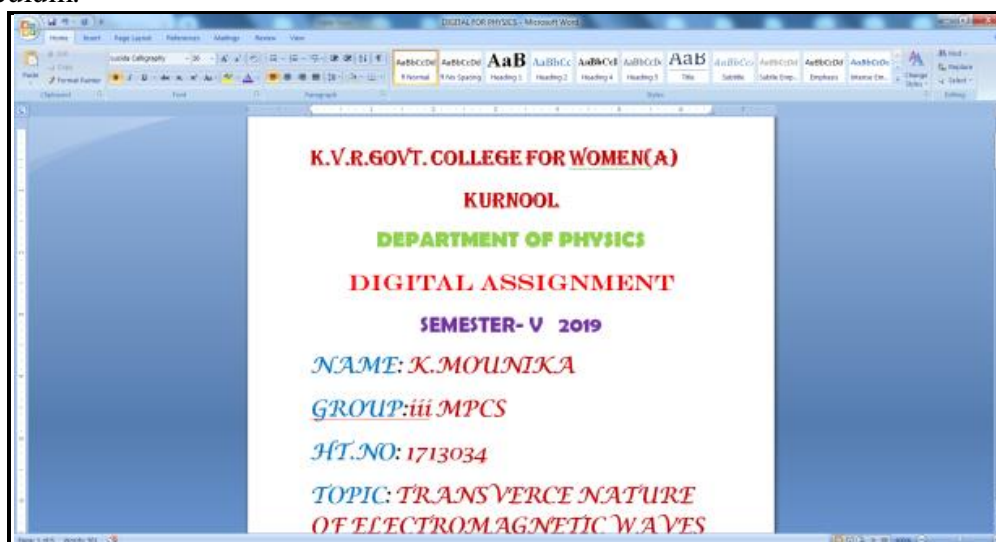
DIGITAL FOR PHYSICS - Microsoft Word

Home Insert Page Layout References Mailings Review View

Paste Cut Copy Format Painter Clipboard

Lucida Calligraphy 36 Font

Paragraph

AaBbCcDd ¶ Normal AaBbCcDd ¶ No Spacing AaB Heading 1 AaBbCc Heading 2 AaBbCcd Heading 4 AaBbCcDc Heading 5 AaB Title AaBbCc Subtitle AaBbCcDd Subtle Emp... AaBbCcDd Emphasis AaBbCcDc Intense Em... Styles

Change Styles

Find Replace Select Editing

K.V.R.GOVT. COLLEGE FOR WOMEN(A)

KURNOOL

DEPARTMENT OF PHYSICS

DIGITAL ASSIGNMENT

SEMESTER- V 2019

NAME: K.MOUNIKA

GROUP:iii MPCS

HT.NO: 1713034

TOPIC: TRANSVERCE NATURE OF ELECTROMAGNETIC WAVES

Page: 1 of 5 Words: 301